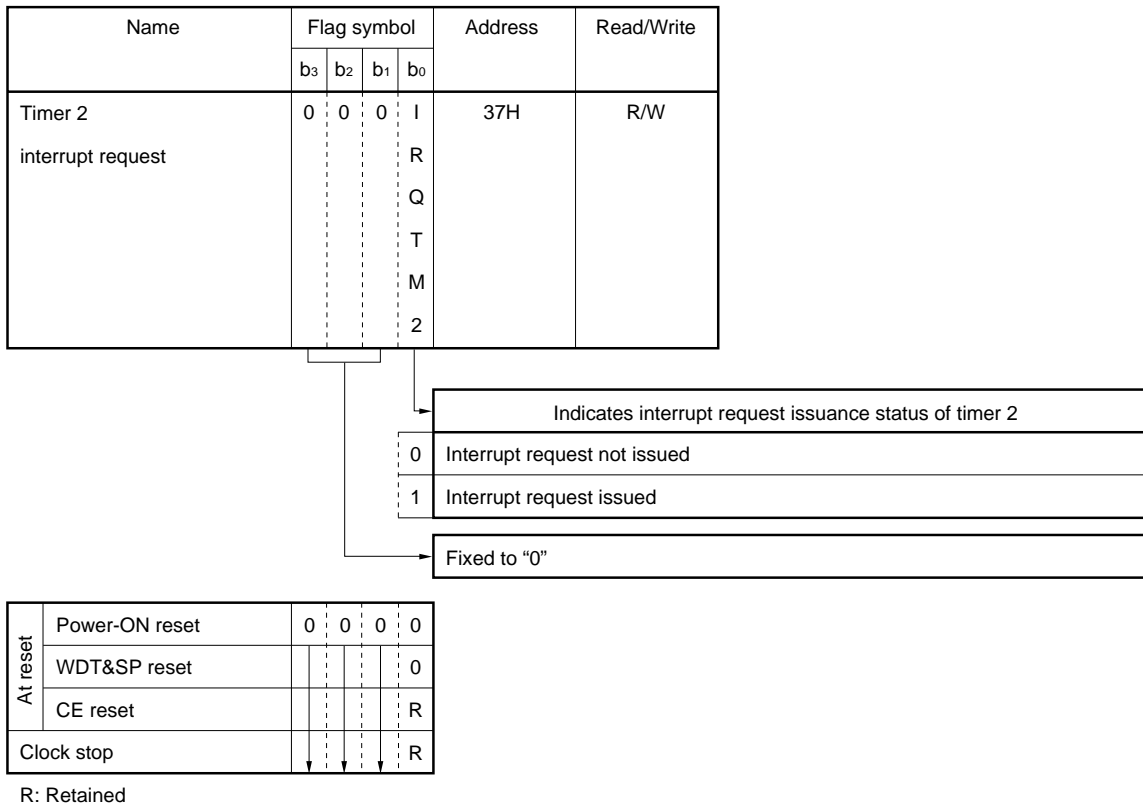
| Name | Flag symbol | | | | Address | Read/Write |
|---|---|---|---|---|---|---|
| | $b_3$ | $b_2$ | $b_1$ | $b_0$ | | |
| Timer 2 interrupt request | 0 | 0 | 0 | IRQTM2 | 37H | R/W |

Indicates interrupt request issuance status of timer 2

| | |
|---|---|
| 0 | Interrupt request not issued |
| 1 | Interrupt request issued |

Fixed to "0"

| | | | | | |
|---|---|---|---|---|---|
| At reset | Power-ON reset | 0 | 0 | 0 | 0 |
| | WDT&SP reset | | | | 0 |
| | CE reset | | | | R |
| Clock stop | | | | | R |

R: Retained